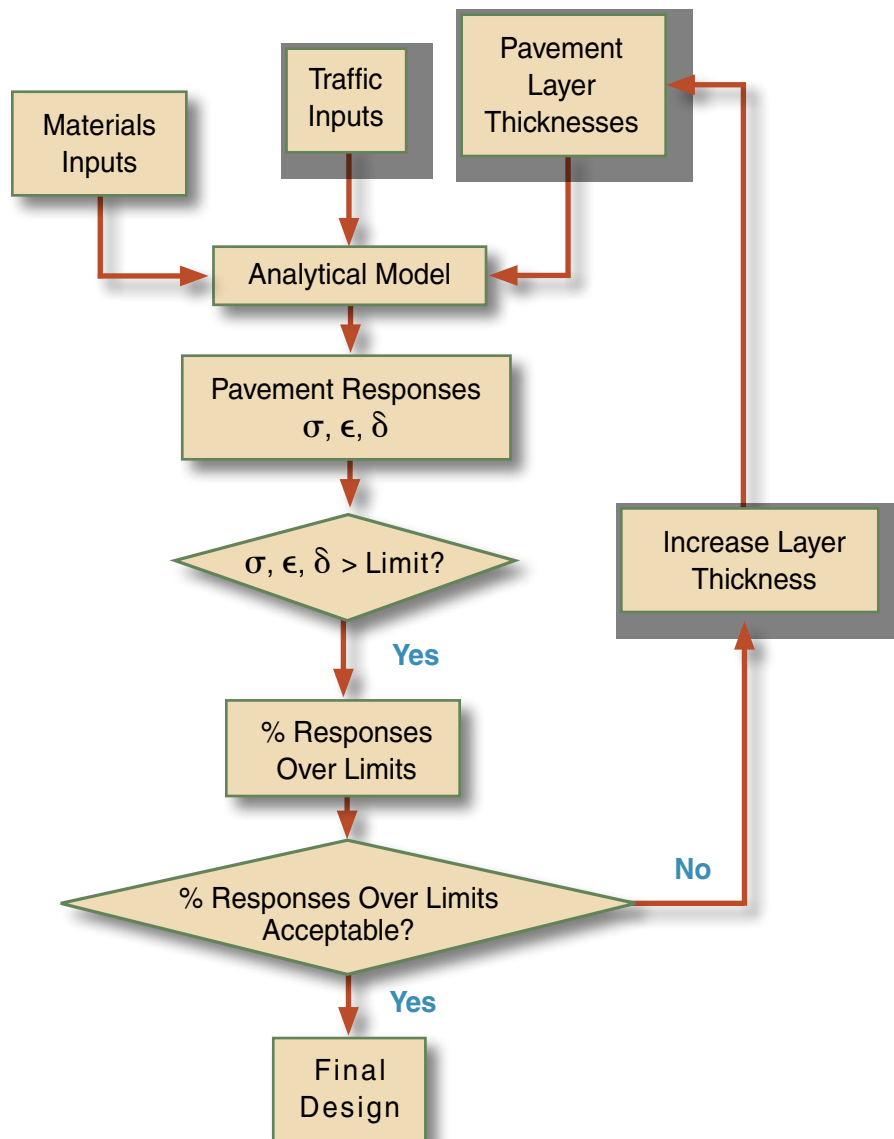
Materials Inputs

Traffic Inputs

Pavement Layer Thicknesses

Analytical Model

Pavement Responses $\sigma$, $\epsilon$, $\delta$

$\sigma$, $\epsilon$, $\delta$ > Limit?

Yes

% Responses Over Limits

% Responses Over Limits Acceptable?

No

Increase Layer Thickness

Yes

Final Design